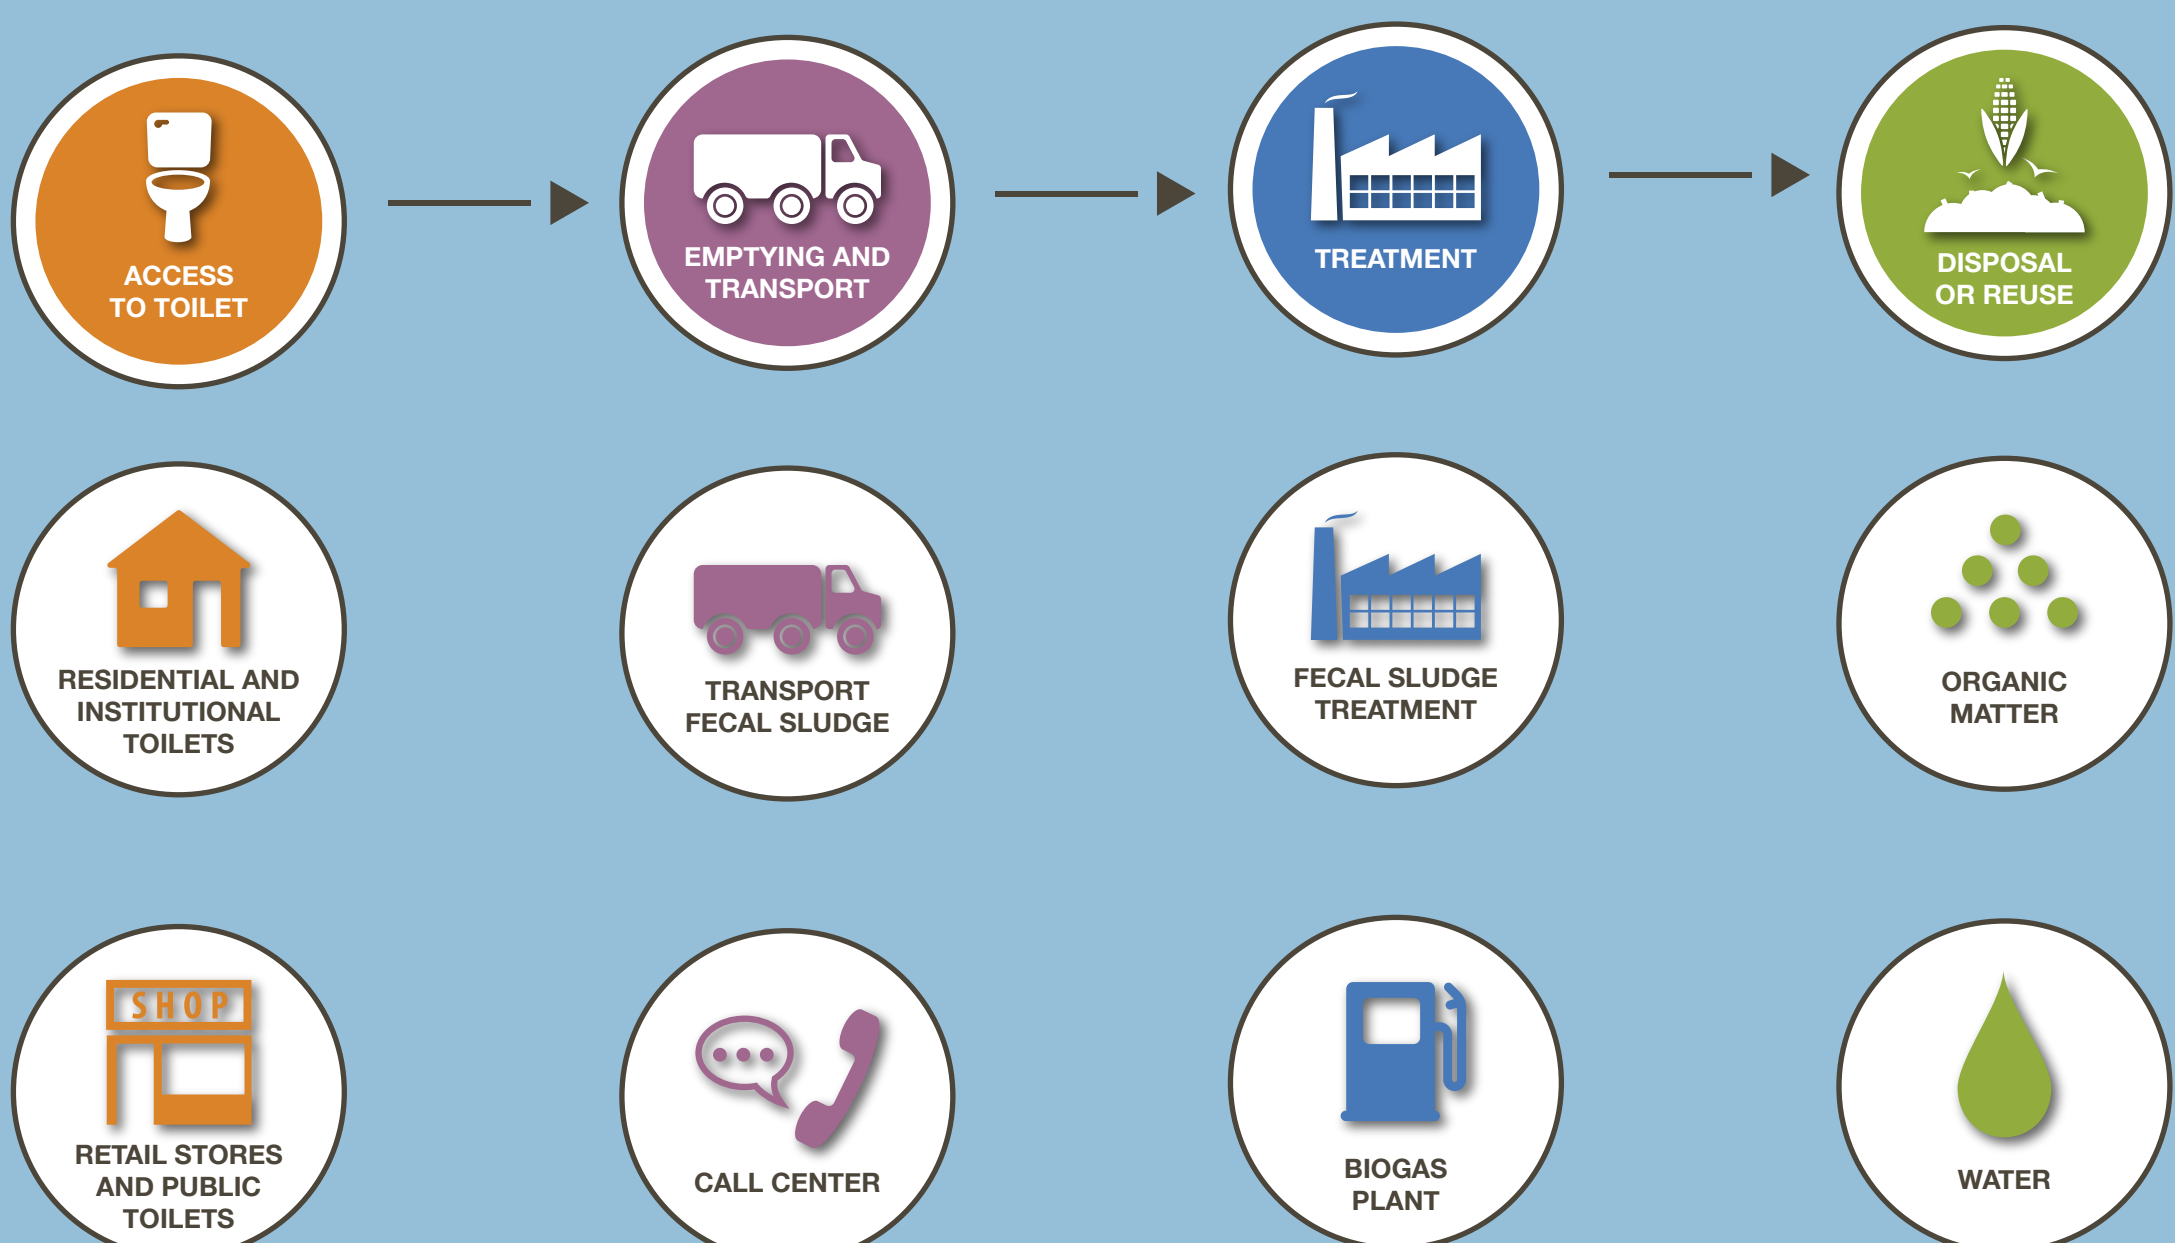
ACCESS TO TOILET

EMPTYING AND TRANSPORT

TREATMENT

DISPOSAL OR REUSE

RESIDENTIAL AND INSTITUTIONAL TOILETS

TRANSPORT FECAL SLUDGE

FECAL SLUDGE TREATMENT

ORGANIC MATTER

SHOP

RETAIL STORES AND PUBLIC TOILETS

CALL CENTER

BIOGAS PLANT

WATER